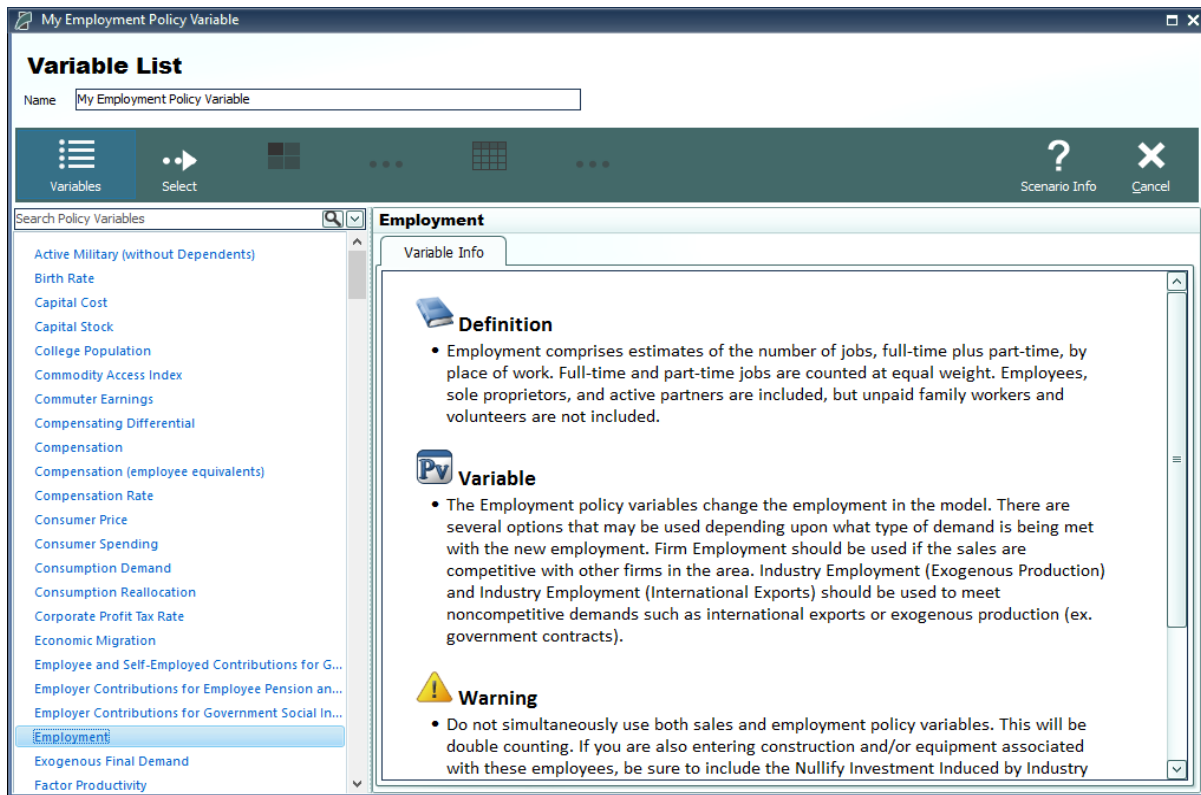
My Employment Policy Variable

Variable List

Name My Employment Policy Variable

Variables Select Scenario Info Cancel

Search Policy Variables

Active Military (without Dependents)
Birth Rate
Capital Cost
Capital Stock
College Population
Commodity Access Index
Commuter Earnings
Compensating Differential
Compensation
Compensation (employee equivalents)
Compensation Rate
Consumer Price
Consumer Spending
Consumption Demand
Consumption Reallocation
Corporate Profit Tax Rate
Economic Migration
Employee and Self-Employed Contributions for G...
Employer Contributions for Employee Pension an...
Employer Contributions for Government Social In...
Employment
Exogenous Final Demand
Factor Productivity

Employment

Variable Info

Definition

• Employment comprises estimates of the number of jobs, full-time plus part-time, by place of work. Full-time and part-time jobs are counted at equal weight. Employees, sole proprietors, and active partners are included, but unpaid family workers and volunteers are not included.

Pv Variable

• The Employment policy variables change the employment in the model. There are several options that may be used depending upon what type of demand is being met with the new employment. Firm Employment should be used if the sales are competitive with other firms in the area. Industry Employment (Exogenous Production) and Industry Employment (International Exports) should be used to meet noncompetitive demands such as international exports or exogenous production (ex. government contracts).

Warning

• Do not simultaneously use both sales and employment policy variables. This will be double counting. If you are also entering construction and/or equipment associated with these employees, be sure to include the Nullify Investment Induced by Industry